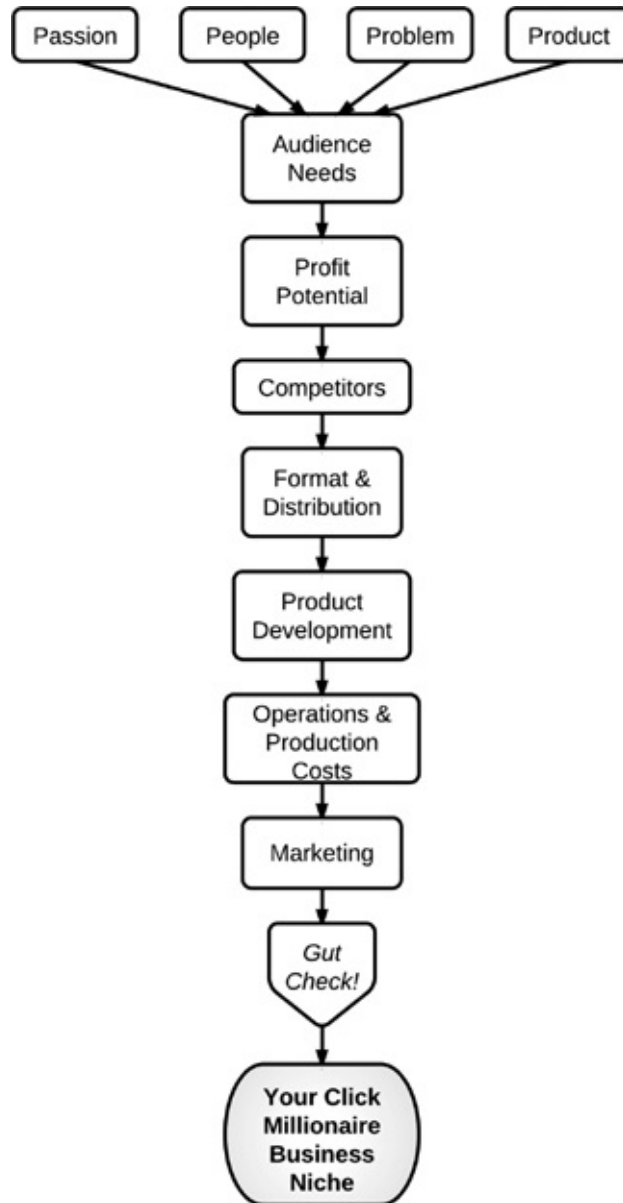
Passion

People

Problem

Product

Audience Needs

Profit Potential

Competitors

Format & Distribution

Product Development

Operations & Production Costs

Marketing

*Gut Check!*

**Your Click Millionaire Business Niche**